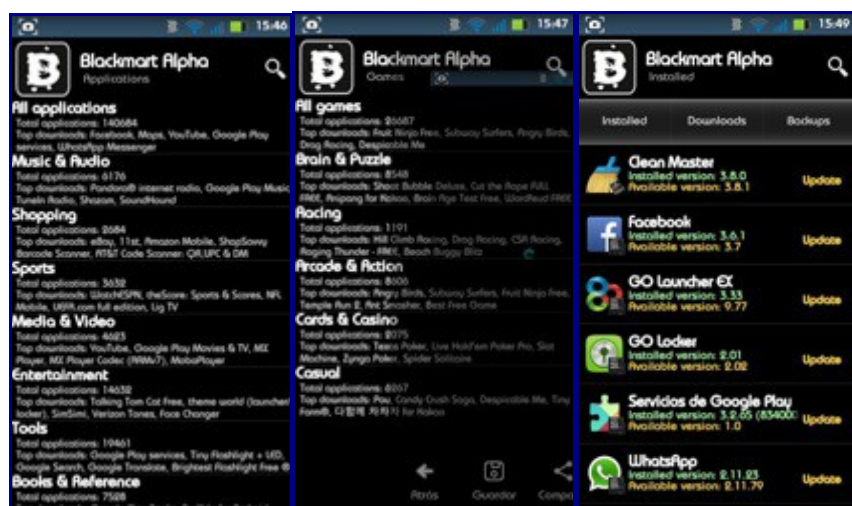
15:46

Blackmart Alpha
Applications

All applications
Total applications: 140684
Top downloads: Facebook, Maps, YouTube, Google Play services, WhatsApp Messenger

Music & Audio
Total applications: 6176
Top downloads: Pandora® internet radio, Google Play Music, TuneIn Radio, Shazam, SoundHound

Shopping
Total applications: 2684
Top downloads: eBay, 11st, Amazon Mobile, ShopSavvy Barcode Scanner, AT&T Code Scanner: QR,UPC & DM

Sports
Total applications: 3632
Top downloads: WatchESPN, theScore: Sports & Scores, NFL Mobile, UEFA.com full edition, Ug TV

Media & Video
Total applications: 4023
Top downloads: YouTube, Google Play Movies & TV, MX Player, MX Player Codec (ARMv7), MoboPlayer

Entertainment
Total applications: 14632
Top downloads: Talking Tom Cat Free, theme world (launcher, locker), SimSimi, Verizon Tones, Face Changer

Tools
Total applications: 19461
Top downloads: Google Play services, Tiny Flashlight + LED, Google Search, Google Translate, Brightest Flashlight Free ®

Books & Reference
Total applications: 7528

15:47

Blackmart Alpha
Games

All games
Total applications: 25687
Top downloads: Fruit Ninja Free, Subway Surfers, Angry Birds, Drag Racing, Despicable Me

Brain & Puzzle
Total applications: 8548
Top downloads: Shoot Bubble Deluxe, Cut the Rope FULL FREE, Pinpong for Kakao, Brain Age Test Free, WordFeud FREE

Racing
Total applications: 1191
Top downloads: Hill Climb Racing, Drag Racing, CSR Racing, Raging Thunder - FREE, Beach Buggy Blitz

Arcade & Action
Total applications: 8606
Top downloads: Angry Birds, Subway Surfers, Fruit Ninja Free, Temple Run 2, Ant Smasher, Best Free Game

Cards & Casino
Total applications: 2075
Top downloads: Texas Poker, Live Hold'em Poker Pro, Slot Machine, Zynga Poker, Spider Solitaire

Casual
Total applications: 6267
Top downloads: Pou, Candy Crush Saga, Despicable Me, Line Farm®, 다함께 차차차 for Kakao

Atrás
Guardar
Compa

15:49

Blackmart Alpha
Installed

Installed
Downloads
Backups

Clean Master
Installed version: 3.8.0
Available version: 3.8.1
Update

Facebook
Installed version: 3.6.1
Available version: 3.7
Update

GO Launcher EX
Installed version: 3.33
Available version: 9.77
Update

GO Locker
Installed version: 2.01
Available version: 2.02
Update

Servicios de Google Play
Installed version: 3.2.65 (834000
Available version: 1.0
Update

WhatsApp
Installed version: 2.11.23
Available version: 2.11.79
Update